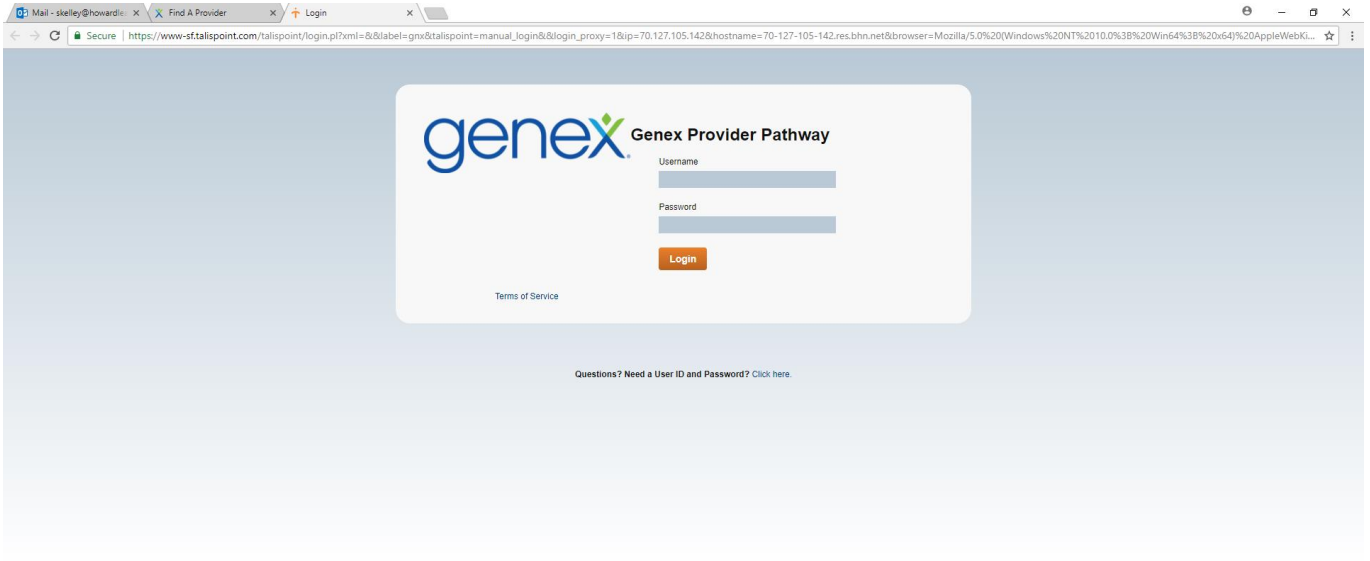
Mail - skelley@howardle: ×
Find A Provider ×
Login ×

Secure | https://www-sf.talispoint.com/talispoint/login.pl?xml=&&label=gnx&talispoint=manual_login&&login_proxy=1&ip=70.127.105.142&hostname=70-127-105-142.res.bhn.net&browser=Mozilla/5.0%20(Windows%20NT%2010.0%3B%20Win64%3B%20x64)%20AppleWebKi...

genex

Genex Provider Pathway

Username

Password

Login

Terms of Service

Questions? Need a User ID and Password? Click here.